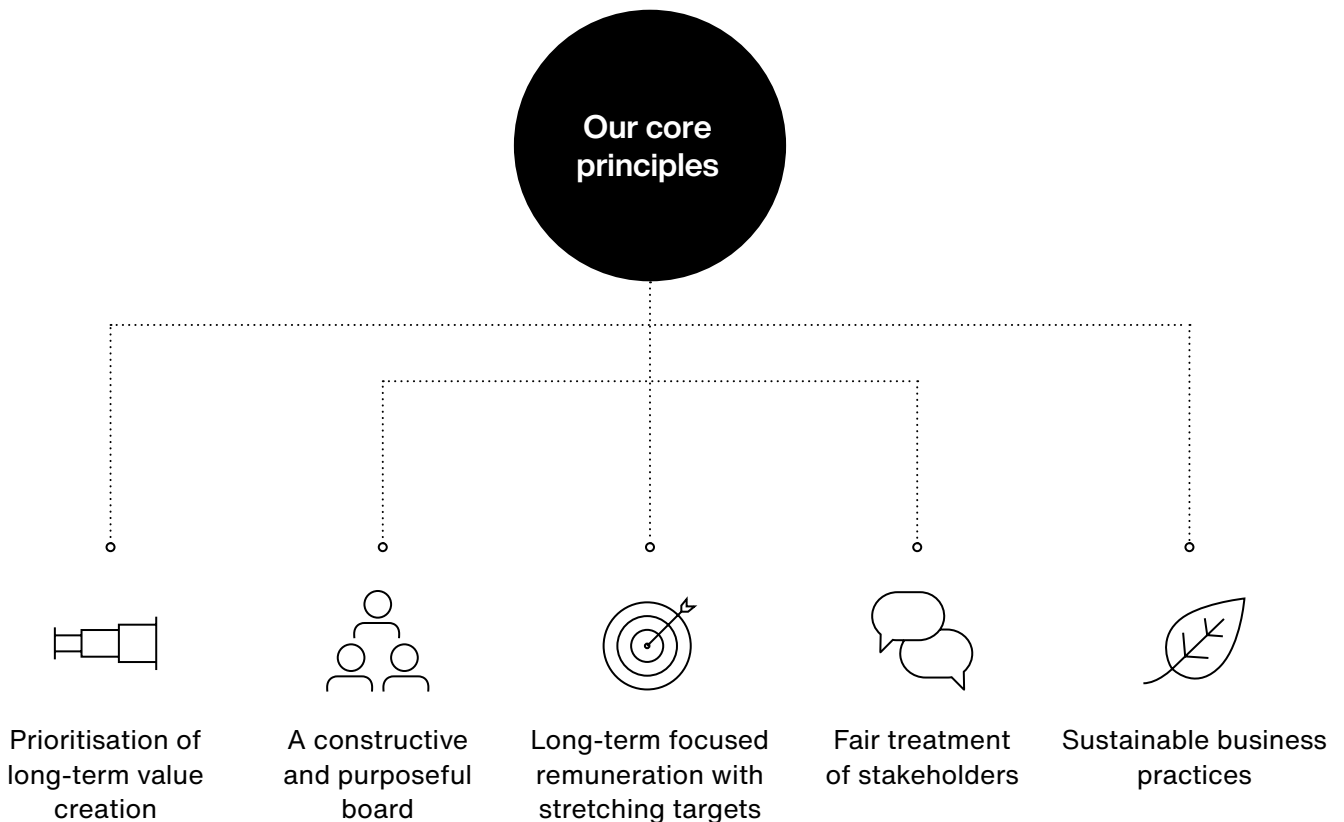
Our core principles

Prioritisation of long-term value creation

A constructive and purposeful board

Long-term focused remuneration with stretching targets

Fair treatment of stakeholders

Sustainable business practices